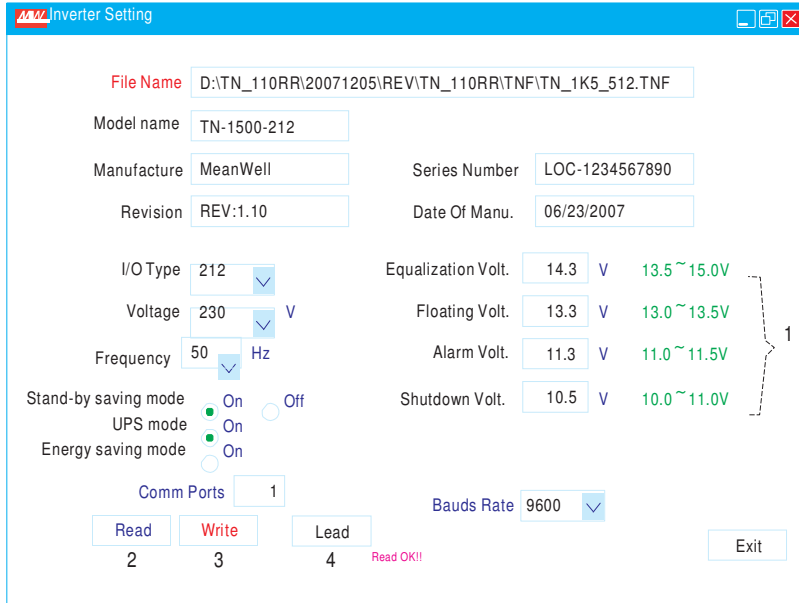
MW Inverter Setting

File Name D:\TN_110RR\20071205\REV\TN_110RR\TNF\TN_1K5_512.TNF

Model name TN-1500-212

Manufacture MeanWell

Series Number LOC-1234567890

Revision REV:1.10

Date Of Manu. 06/23/2007

I/O Type 212

Voltage 230 V

Frequency 50 Hz

Equalization Volt. 14.3 V 13.5~15.0V

Floating Volt. 13.3 V 13.0~13.5V

Alarm Volt. 11.3 V 11.0~11.5V

Shutdown Volt. 10.5 V 10.0~11.0V

1

Stand-by saving mode On Off

UPS mode On

Energy saving mode On

Comm Ports 1

Bauds Rate 9600

Read Write Lead

2 3 4

Read OK!!

Exit